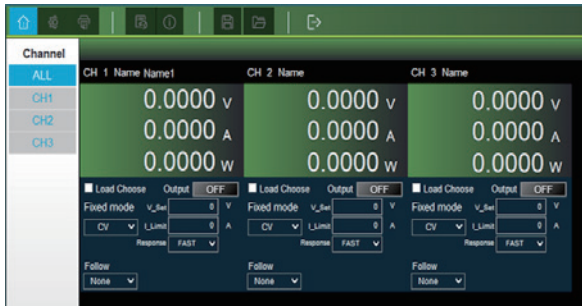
Channel
ALL
CH1
CH2
CH3

CH 1 Name Name1
0.0000 V
0.0000 A
0.0000 W
Load Choose Output OFF
Fixed mode V_Set 0 V
CV I_Limit 0 A
Response FAST
Follow
None

CH 2 Name
0.0000 V
0.0000 A
0.0000 W
Load Choose Output OFF
Fixed mode V_Set 0 V
CV I_Limit 0 A
Response FAST
Follow
None

CH 3 Name
0.0000 V
0.0000 A
0.0000 W
Load Choose Output OFF
Fixed mode V_Set 0 V
CV I_Limit 0 A
Response FAST
Follow
None